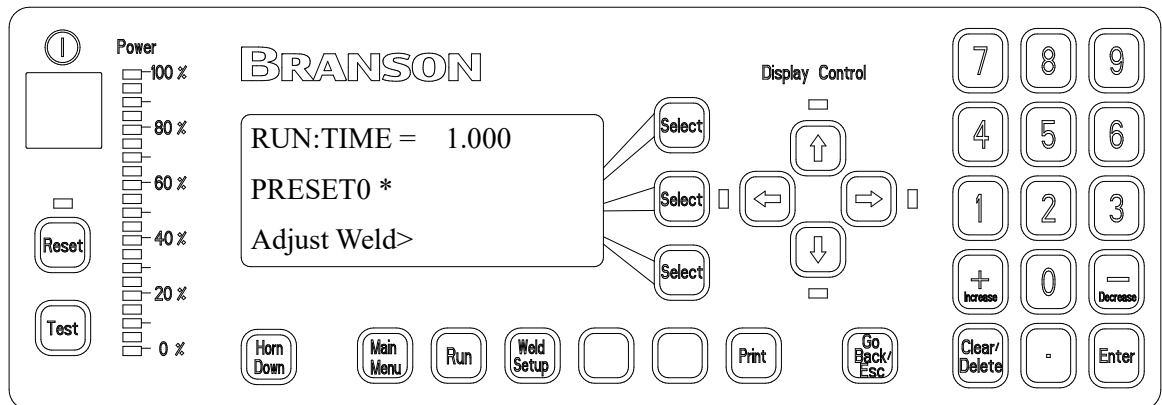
Power
100 %
80 %
60 %
40 %
20 %
0 %

Reset

Test

BRANSON

RUN:TIME = 1.000
PRESET0 *
Adjust Weld>

Select
Select
Select

Display Control

7 8 9
4 5 6
1 2 3
+ Increase
0
— Decrease

Horn Down
Main Menu
Run
Weld Setup
Print
Go Back/ Esc
Clear/ Delete
.
Enter